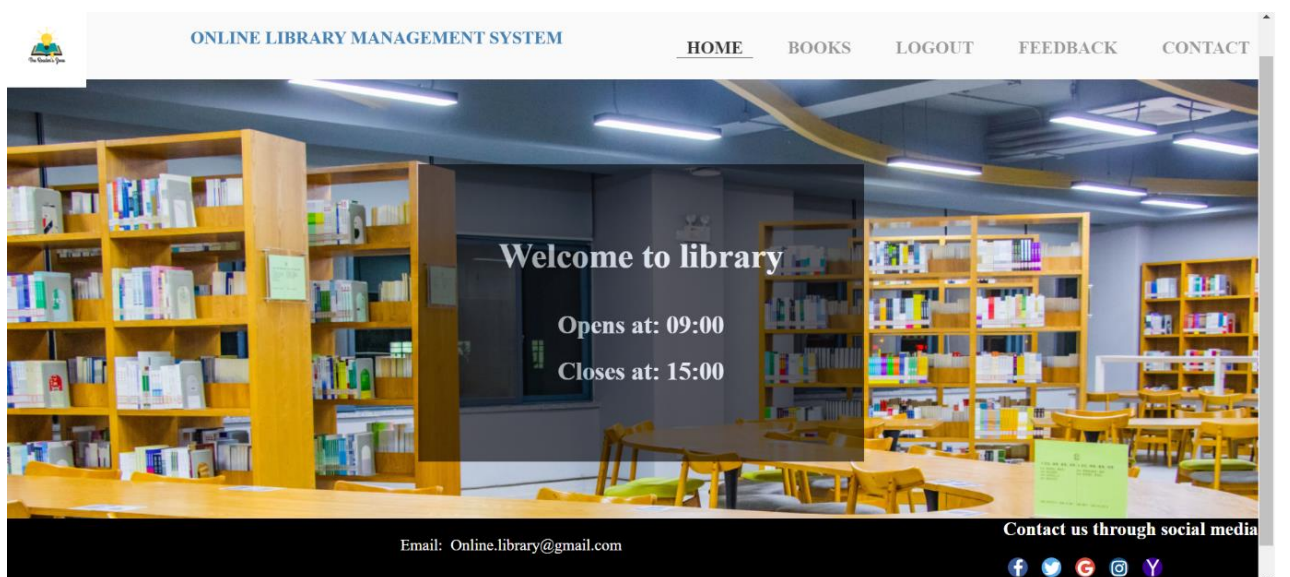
The Reader's Zone

ONLINE LIBRARY MANAGEMENT SYSTEM

HOME BOOKS LOGOUT FEEDBACK CONTACT

Welcome to library

Opens at: 09:00

Closes at: 15:00

Email: Online.library@gmail.com

Contact us through social media